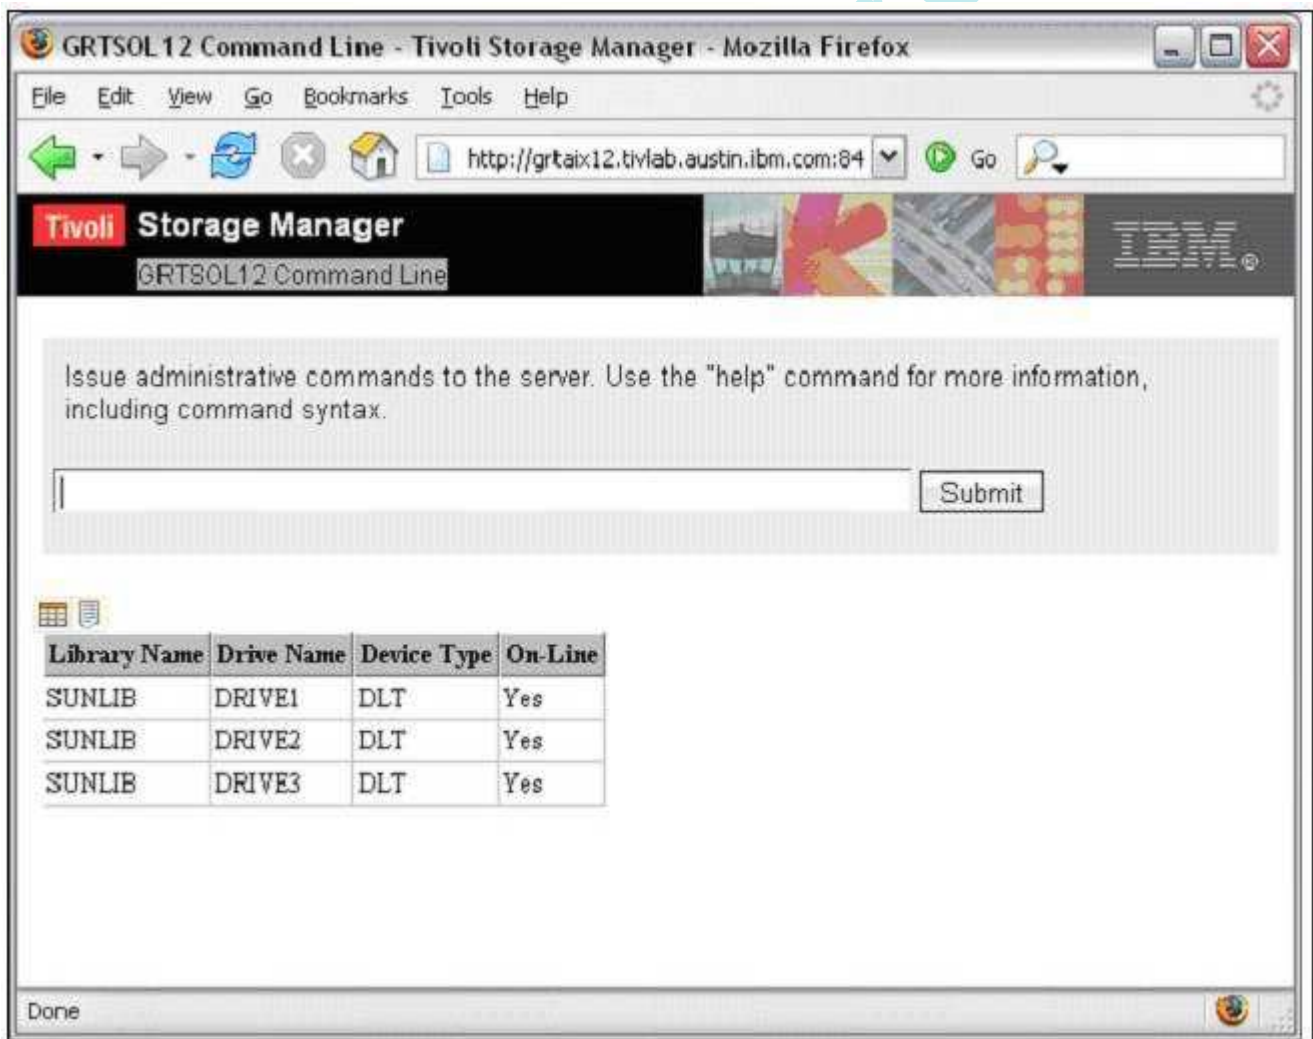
GRTSOL12 Command Line - Tivoli Storage Manager - Mozilla Firefox

File Edit View Go Bookmarks Tools Help

http://grtaix12.tivlab.austin.ibm.com:84 Go

Tivoli Storage Manager
GRTSOL12 Command Line

IBM

Issue administrative commands to the server. Use the "help" command for more information, including command syntax.

Submit

| Library Name | Drive Name | Device Type | On-Line |
|---|---|---|---|
| SUNLIB | DRIVE1 | DLT | Yes |
| SUNLIB | DRIVE2 | DLT | Yes |
| SUNLIB | DRIVE3 | DLT | Yes |

Done